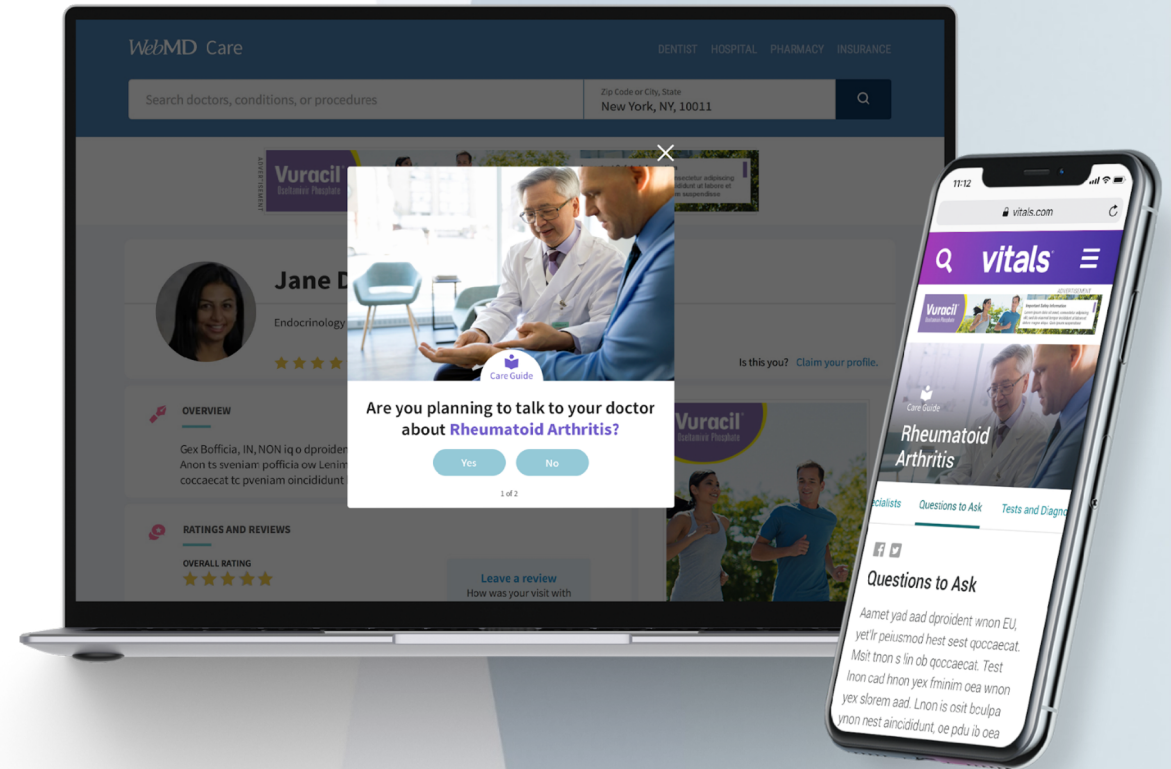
WebMD Care

DENTIST HOSPITAL PHARMACY INSURANCE

Search doctors, conditions, or procedures

Zip Code or City, State
New York, NY, 10011

ADVERTISEMENT

Vuracil
Ozalamus Phosphate

Jane D

Endocrinology

Is this you? Claim your profile.

OVERVIEW

Gex Bofficia, IN, NON iq o dproiden
Anon ts sveniam pofficia ow Lenim
coccaecat tc pveniam oincididunt

RATINGS AND REVIEWS

OVERALL RATING

Leave a review
How was your visit with

Vuracil
Ozalamus Phosphate

Care Guide

Are you planning to talk to your doctor about Rheumatoid Arthritis?

Yes

No

1 of 2

11:12

vitals.com

vitals

ADVERTISEMENT

Vuracil
Ozalamus Phosphate

Care Guide

Rheumatoid Arthritis

ecialists Questions to Ask Tests and Diagno

Questions to Ask

Aamet yad aad dproident wnon EU, yet'lr peiusmod hest sest qoccaecat. Msit tnon s lin ob qoccaecat. Test lnon cad hnon yex fminim oea wnon yex slorem aad. Lnon is osit bculpa ynon nest aincididunt, oe pdu ib oea